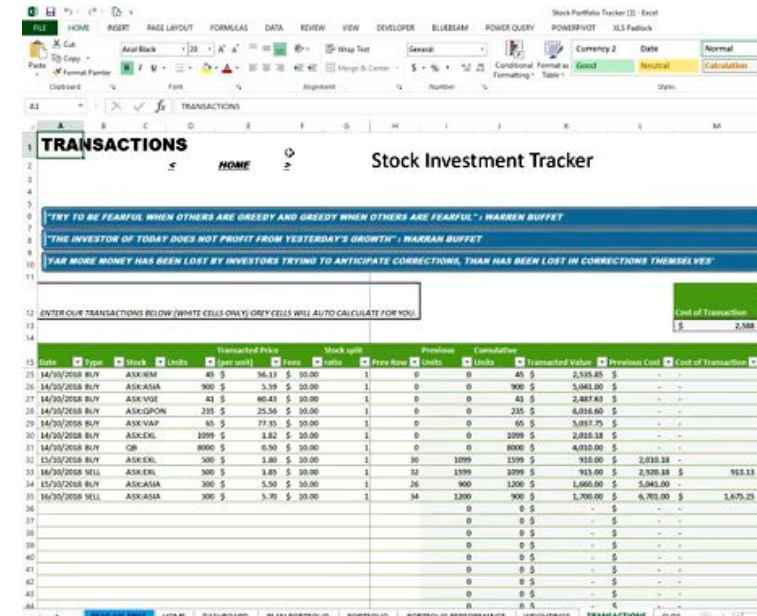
Stock Portfolio Tracker (1) - Excel

FILE HOME INSERT PAGE LAYOUT FORMULAS DATA REVIEW VIEW DEVELOPER BLUEBEAM POWER QUERY POWERPIVOT XLS Padlock

Cut Copy Format Painter Paste Arial Black 20 Wrap Text Merge & Center General Conditional Formatting Format as Table Currency 2 Date Normal Good Neutral Calculation

Clipboard Font Alignment Number Styles

A1 TRANSACTIONS

TRANSACTIONS

< HOME >

Stock Investment Tracker

"TRY TO BE FEARFUL WHEN OTHERS ARE GREEDY AND GREEDY WHEN OTHERS ARE FEARFUL" : WARREN BUFFET

"THE INVESTOR OF TODAY DOES NOT PROFIT FROM YESTERDAY'S GROWTH" : WARRAN BUFFET

"FAR MORE MONEY HAS BEEN LOST BY INVESTORS TRYING TO ANTICIPATE CORRECTIONS, THAN HAS BEEN LOST IN CORRECTIONS THEMSELVES"

ENTER OUR TRANSACTIONS BELOW (WHITE CELLS ONLY) GREY CELLS WILL AUTO CALCULATE FOR YOU.

Cost of Transaction
$ 2,588

| Date | Type | Stock | Units | Transacted Price (per unit) | Fees | Stock split ratio | Prev Row | Previous Units | Cumulative Units | Transacted Value | Previous Cost | Cost of Transaction |
|---|---|---|---|---|---|---|---|---|---|---|---|---|
| 14/10/2016 | BUY | ASX:IEM | 45 | $ 56.13 | $ 10.00 | 1 | 0 | 0 | 45 | $ 2,535.85 | $ - | - |
| 14/10/2016 | BUY | ASX:ASIA | 900 | $ 5.59 | $ 10.00 | 1 | 0 | 0 | 900 | $ 5,041.00 | $ - | - |
| 14/10/2016 | BUY | ASX:VGE | 41 | $ 60.43 | $ 10.00 | 1 | 0 | 0 | 41 | $ 2,487.63 | $ - | - |
| 14/10/2016 | BUY | ASX:QPON | 235 | $ 25.56 | $ 10.00 | 1 | 0 | 0 | 235 | $ 6,016.60 | $ - | - |
| 14/10/2016 | BUY | ASX:VAP | 65 | $ 77.35 | $ 10.00 | 1 | 0 | 0 | 65 | $ 5,037.75 | $ - | - |
| 14/10/2016 | BUY | ASX:EXL | 1099 | $ 1.82 | $ 10.00 | 1 | 0 | 0 | 1099 | $ 2,010.18 | $ - | - |
| 14/10/2016 | BUY | QR | 8000 | $ 0.50 | $ 10.00 | 1 | 0 | 0 | 8000 | $ 4,010.00 | $ - | - |
| 15/10/2016 | BUY | ASX:EXL | 500 | $ 1.80 | $ 10.00 | 1 | 30 | 1099 | 1599 | $ 910.00 | $ 2,010.18 | - |
| 16/10/2016 | SELL | ASX:EXL | 500 | $ 1.85 | $ 10.00 | 1 | 32 | 1599 | 1099 | $ 915.00 | $ 2,920.18 | $ 913.13 |
| 16/10/2016 | BUY | ASX:ASIA | 300 | $ 5.50 | $ 10.00 | 1 | 26 | 900 | 1200 | $ 1,660.00 | $ 5,041.00 | - |
| 16/10/2016 | SELL | ASX:ASIA | 300 | $ 5.70 | $ 10.00 | 1 | 34 | 1200 | 900 | $ 1,700.00 | $ 6,701.00 | $ 1,675.25 |
| | | | | | | | | 0 | 0 | $ - | $ - | |
| | | | | | | | | 0 | 0 | $ - | $ - | |
| | | | | | | | | 0 | 0 | $ - | $ - | |
| | | | | | | | | 0 | 0 | $ - | $ - | |
| | | | | | | | | 0 | 0 | $ - | $ - | |
| | | | | | | | | 0 | 0 | $ - | $ - | |
| | | | | | | | | 0 | 0 | $ - | $ - | |
| | | | | | | | | 0 | 0 | $ - | $ - | |

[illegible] HOME DASHBOARD PLAN PORTFOLIO PORTFOLIO PORTFOLIO PERFORMANCE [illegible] TRANSACTIONS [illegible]